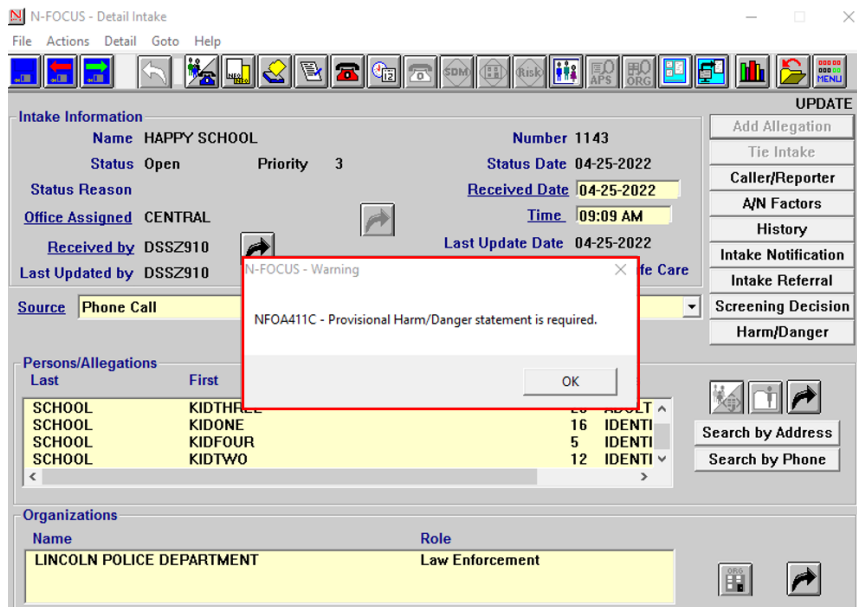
N-FOCUS - Detail Intake

File Actions Detail Goto Help

SDM Risk APS ORG MENU

UPDATE

Intake Information

Name HAPPY SCHOOL

Number 1143

Status Open

Priority 3

Status Date 04-25-2022

Status Reason

Received Date 04-25-2022

Office Assigned CENTRAL

Time 09:09 AM

Received by DSSZ910

Last Update Date 04-25-2022

Last Updated by DSSZ910

fe Care

Source Phone Call

Add Allegation
Tie Intake
Caller/Reporter
A/N Factors
History
Intake Notification
Intake Referral
Screening Decision
Harm/Danger

N-FOCUS - Warning

NFOA411C - Provisional Harm/Danger statement is required.

OK

Persons/Allegations

| Last | First | | |
|---|---|---|---|
| SCHOOL | KIDTHREE | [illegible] | ADULT |
| SCHOOL | KIDONE | 16 | IDENTI |
| SCHOOL | KIDFOUR | 5 | IDENTI |
| SCHOOL | KIDTWO | 12 | IDENTI |

Search by Address
Search by Phone

Organizations

| Name | Role |
|---|---|
| LINCOLN POLICE DEPARTMENT | Law Enforcement |

ORG